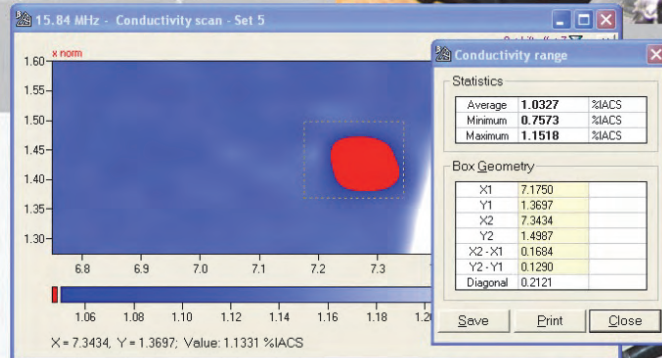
15.84 MHz - Conductivity scan - Set 5

x norm

1.60
1.55
1.50
1.45
1.40
1.35
1.30

6.8 6.9 7.0 7.1 7.2 7.3

1.06 1.08 1.10 1.12 1.14 1.16 1.18

X = 7.3434, Y = 1.3697; Value: 1.1331 %IACS

Conductivity range

Statistics

| | | |
|---|---|---|
| Average | 1.0327 | %IACS |
| Minimum | 0.7573 | %IACS |
| Maximum | 1.1518 | %IACS |

Box Geometry

| | |
|---|---|
| X1 | 7.1750 |
| Y1 | 1.3697 |
| X2 | 7.3434 |
| Y2 | 1.4987 |
| X2 - X1 | 0.1684 |
| Y2 - Y1 | 0.1290 |
| Diagonal | 0.2121 |

Save Print Close